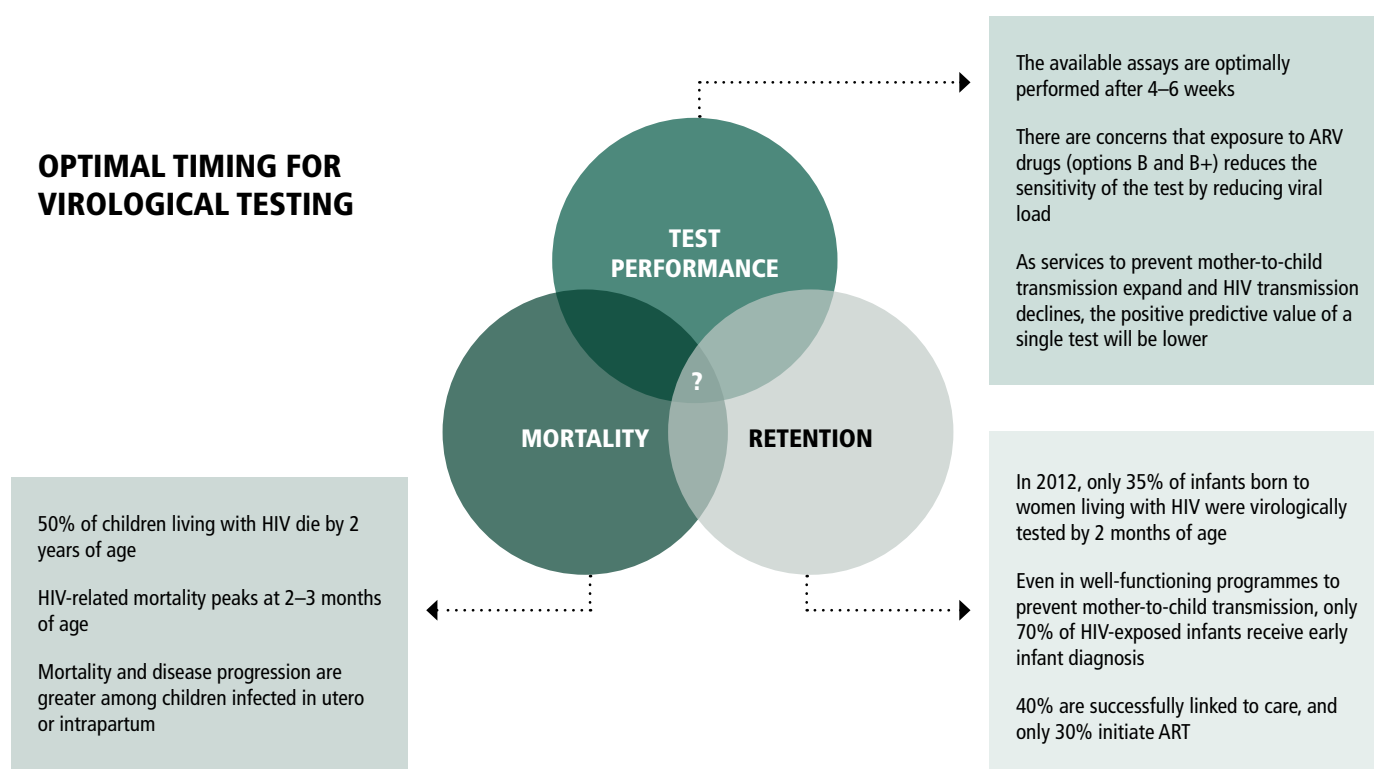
OPTIMAL TIMING FOR VIROLOGICAL TESTING

TEST PERFORMANCE

?

MORTALITY

RETENTION

The available assays are optimally performed after 4–6 weeks

There are concerns that exposure to ARV drugs (options B and B+) reduces the sensitivity of the test by reducing viral load

As services to prevent mother-to-child transmission expand and HIV transmission declines, the positive predictive value of a single test will be lower

50% of children living with HIV die by 2 years of age

HIV-related mortality peaks at 2–3 months of age

Mortality and disease progression are greater among children infected in utero or intrapartum

In 2012, only 35% of infants born to women living with HIV were virologically tested by 2 months of age

Even in well-functioning programmes to prevent mother-to-child transmission, only 70% of HIV-exposed infants receive early infant diagnosis

40% are successfully linked to care, and only 30% initiate ART